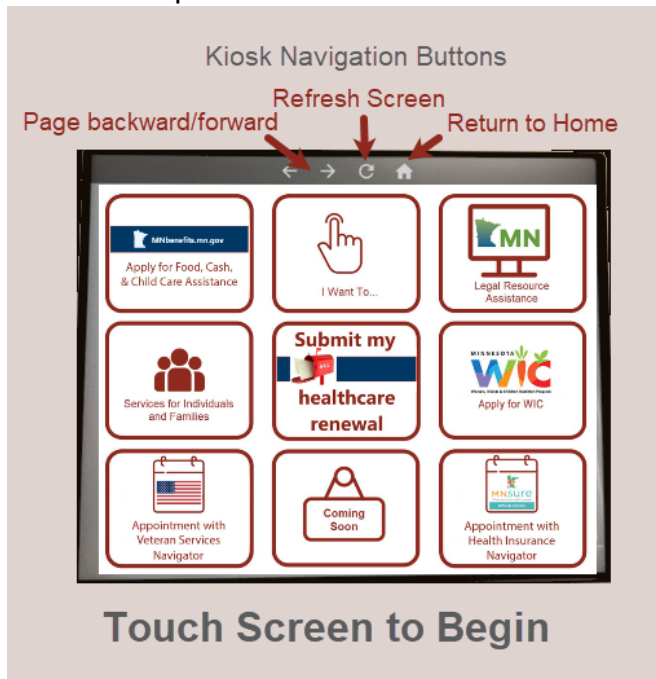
Kiosk Navigation Buttons

Refresh Screen

Page backward/forward

Return to Home

MNbenefits.mn.gov
Apply for Food, Cash, & Child Care Assistance

I Want To...

MN
Legal Resource Assistance

Services for Individuals and Families

Submit my healthcare renewal

MINNESOTA WIC
Apply for WIC

Appointment with Veteran Services Navigator

Coming Soon

MNsure
Appointment with Health Insurance Navigator

Touch Screen to Begin